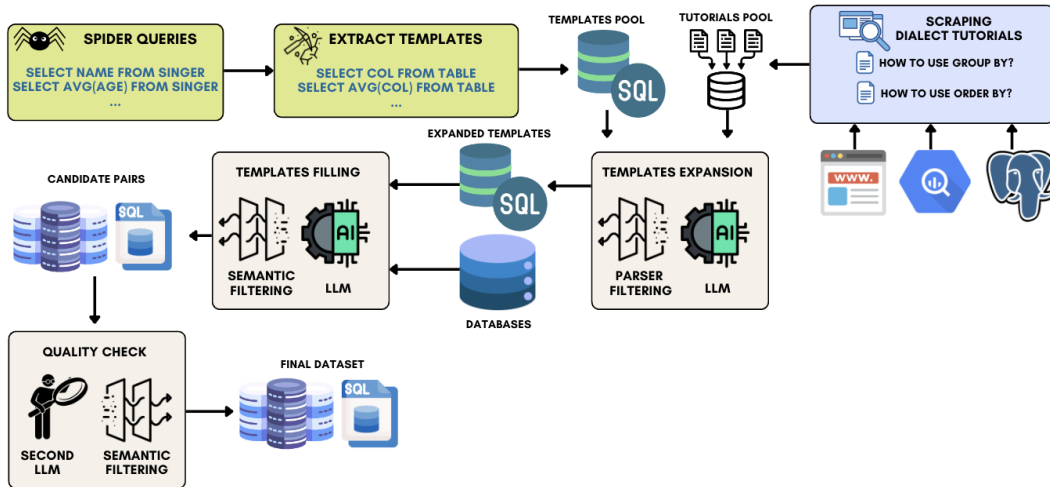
SPIDER QUERIES

SELECT NAME FROM SINGER
SELECT AVG(AGE) FROM SINGER
...

EXTRACT TEMPLATES

SELECT COL FROM TABLE
SELECT AVG(COL) FROM TABLE
...

TEMPLATES POOL

SQL

TUTORIALS POOL

SCRAPING DIALECT TUTORIALS

HOW TO USE GROUP BY?

HOW TO USE ORDER BY?

WWW.

EXPANDED TEMPLATES

SQL

TEMPLATES EXPANSION

AI

PARSER FILTERING

LLM

TEMPLATES FILLING

AI

SEMANTIC FILTERING

LLM

DATABASES

CANDIDATE PAIRS

SQL

QUALITY CHECK

SECOND LLM

SEMANTIC FILTERING

FINAL DATASET

SQL